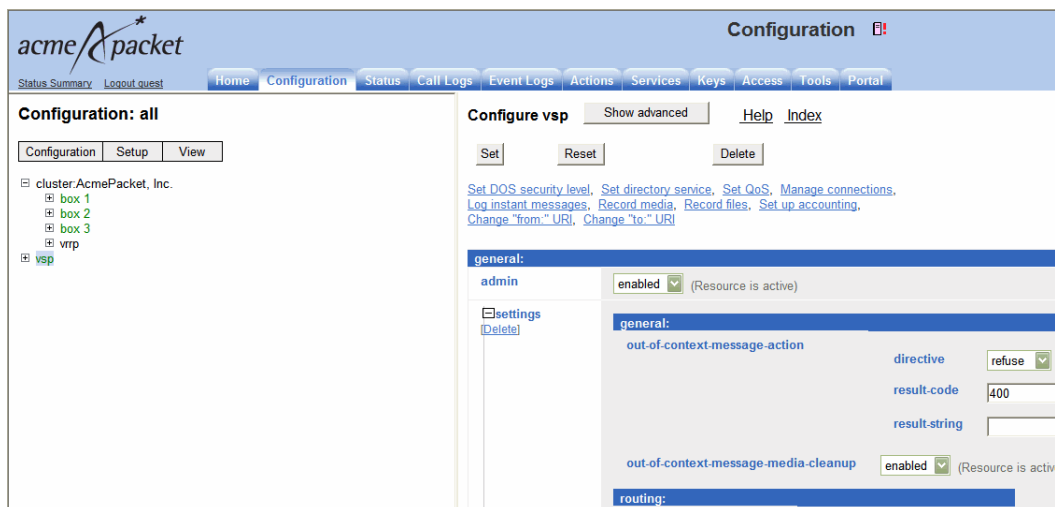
acme packet

Configuration

Status Summary Logout guest

Home Configuration Status Call Logs Event Logs Actions Services Keys Access Tools Portal

Configuration: all

Configuration Setup View

⊟ cluster:AcmePacket, Inc.
⊞ box 1
⊞ box 2
⊞ box 3
⊞ vrrp
⊞ vsp

Configure vsp Show advanced Help Index

Set Reset Delete

Set DOS security level, Set directory service, Set QoS, Manage connections, Log instant messages, Record media, Record files, Set up accounting, Change "from:" URI, Change "to:" URI

general:

admin enabled (Resource is active)

⊟settings
[Delete]

general:

out-of-context-message-action

directive refuse

result-code 400

result-string

out-of-context-message-media-cleanup enabled (Resource is activ

routing: